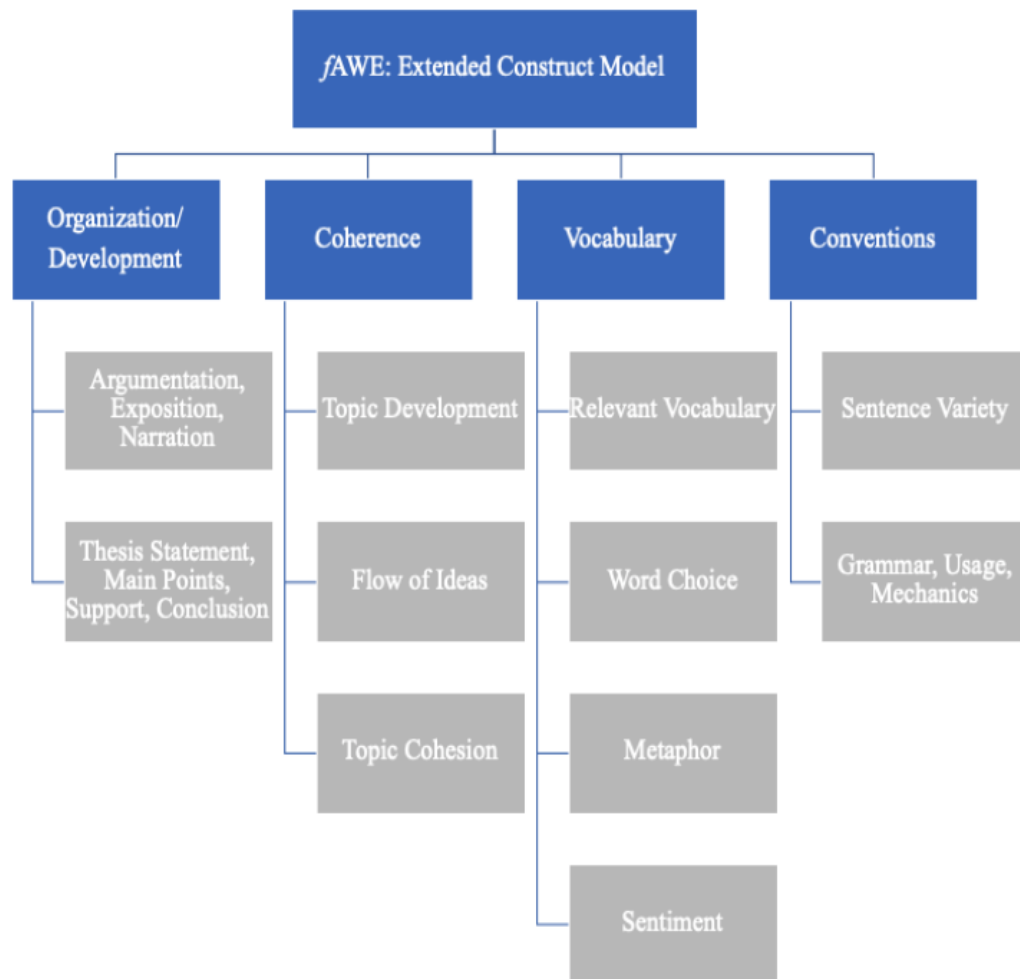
fAWE: Extended Construct Model

Organization/ Development

Argumentation, Exposition, Narration

Thesis Statement, Main Points, Support, Conclusion

Coherence

Topic Development

Flow of Ideas

Topic Cohesion

Vocabulary

Relevant Vocabulary

Word Choice

Metaphor

Sentiment

Conventions

Sentence Variety

Grammar, Usage, Mechanics